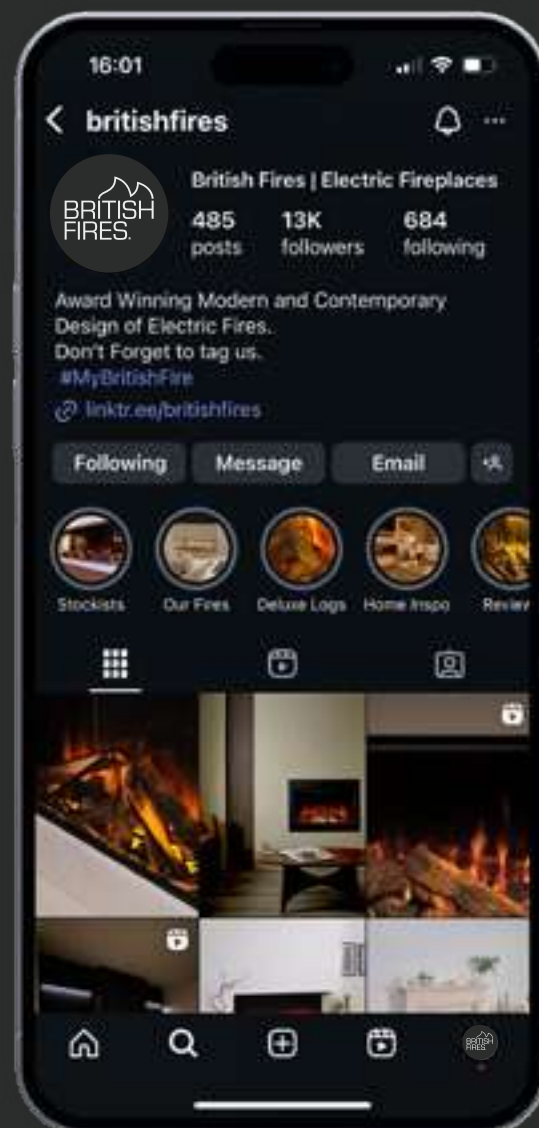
16:01

britishfires

BRITISH FIRES.

British Fires | Electric Fireplaces

485 posts

13K followers

684 following

Award Winning Modern and Contemporary Design of Electric Fires.
Don't Forget to tag us.
#MyBritishFire

linktr.ee/britishfires

Following

Message

Email

Stockists

Our Fires

Deluxe Logs

Home Inspo

Reviev

BRITISH FIRES